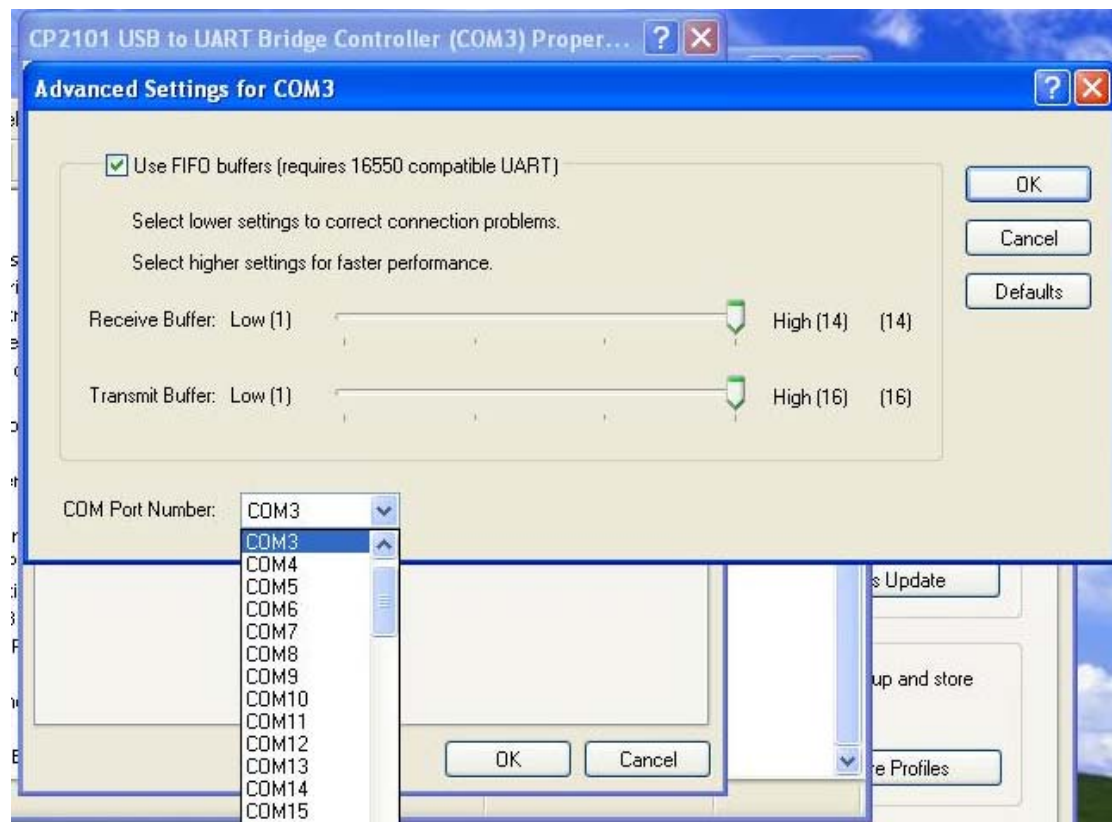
CP2101 USB to UART Bridge Controller (COM3) Proper...

Advanced Settings for COM3

Use FIFO buffers (requires 16550 compatible UART)

Select lower settings to correct connection problems.

Select higher settings for faster performance.

Receive Buffer: Low (1) High (14) (14)

Transmit Buffer: Low (1) High (16) (16)

OK

Cancel

Defaults

COM Port Number: COM3

COM3
COM4
COM5
COM6
COM7
COM8
COM9
COM10
COM11
COM12
COM13
COM14
COM15

s Update

up and store

re Profiles

OK

Cancel